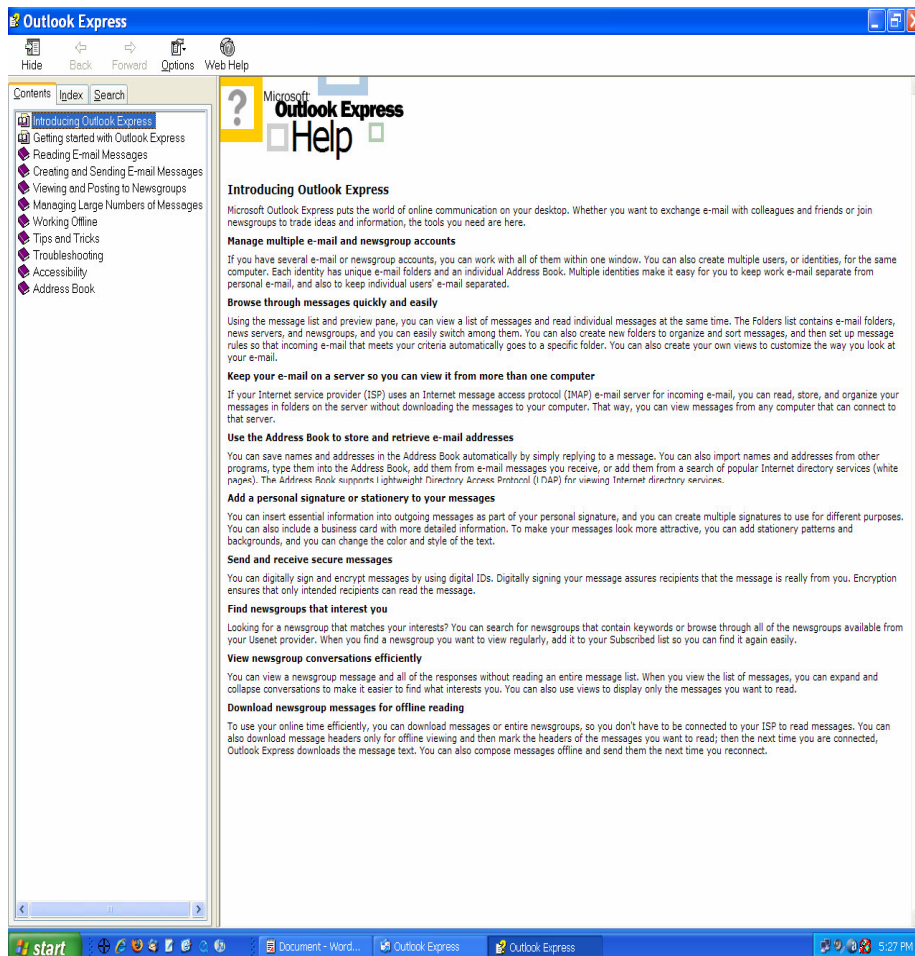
Outlook Express

Hide Back Forward Options Web Help

Contents Index Search

Introducing Outlook Express
Getting started with Outlook Express
Reading E-mail Messages
Creating and Sending E-mail Messages
Viewing and Posting to Newsgroups
Managing Large Numbers of Messages
Working Offline
Tips and Tricks
Troubleshooting
Accessibility
Address Book

Microsoft Outlook Express Help

Introducing Outlook Express

Microsoft Outlook Express puts the world of online communication on your desktop. Whether you want to exchange e-mail with colleagues and friends or join newsgroups to trade ideas and information, the tools you need are here.

Manage multiple e-mail and newsgroup accounts

If you have several e-mail or newsgroup accounts, you can work with all of them within one window. You can also create multiple users, or identities, for the same computer. Each identity has unique e-mail folders and an individual Address Book. Multiple identities make it easy for you to keep work e-mail separate from personal e-mail, and also to keep individual users' e-mail separated.

Browse through messages quickly and easily

Using the message list and preview pane, you can view a list of messages and read individual messages at the same time. The Folders list contains e-mail folders, news servers, and newsgroups, and you can easily switch among them. You can also create new folders to organize and sort messages, and then set up message rules so that incoming e-mail that meets your criteria automatically goes to a specific folder. You can also create your own views to customize the way you look at your e-mail.

Keep your e-mail on a server so you can view it from more than one computer

If your Internet service provider (ISP) uses an Internet message access protocol (IMAP) e-mail server for incoming e-mail, you can read, store, and organize your messages in folders on the server without downloading the messages to your computer. That way, you can view messages from any computer that can connect to that server.

Use the Address Book to store and retrieve e-mail addresses

You can save names and addresses in the Address Book automatically by simply replying to a message. You can also import names and addresses from other programs, type them into the Address Book, add them from e-mail messages you receive, or add them from a search of popular Internet directory services (white pages). The Address Book supports Lightweight Directory Access Protocol (LDAP) for viewing Internet directory services.

Add a personal signature or stationery to your messages

You can insert essential information into outgoing messages as part of your personal signature, and you can create multiple signatures to use for different purposes. You can also include a business card with more detailed information. To make your messages look more attractive, you can add stationery patterns and backgrounds, and you can change the color and style of the text.

Send and receive secure messages

You can digitally sign and encrypt messages by using digital IDs. Digitally signing your message assures recipients that the message is really from you. Encryption ensures that only intended recipients can read the message.

Find newsgroups that interest you

Looking for a newsgroup that matches your interests? You can search for newsgroups that contain keywords or browse through all of the newsgroups available from your Usenet provider. When you find a newsgroup you want to view regularly, add it to your Subscribed list so you can find it again easily.

View newsgroup conversations efficiently

You can view a newsgroup message and all of the responses without reading an entire message list. When you view the list of messages, you can expand and collapse conversations to make it easier to find what interests you. You can also use views to display only the messages you want to read.

Download newsgroup messages for offline reading

To use your online time efficiently, you can download messages or entire newsgroups, so you don't have to be connected to your ISP to read messages. You can also download message headers only for offline viewing and then mark the headers of the messages you want to read; then the next time you are connected, Outlook Express downloads the message text. You can also compose messages offline and send them the next time you reconnect.

start Document - Word... Outlook Express Outlook Express 5:27 PM